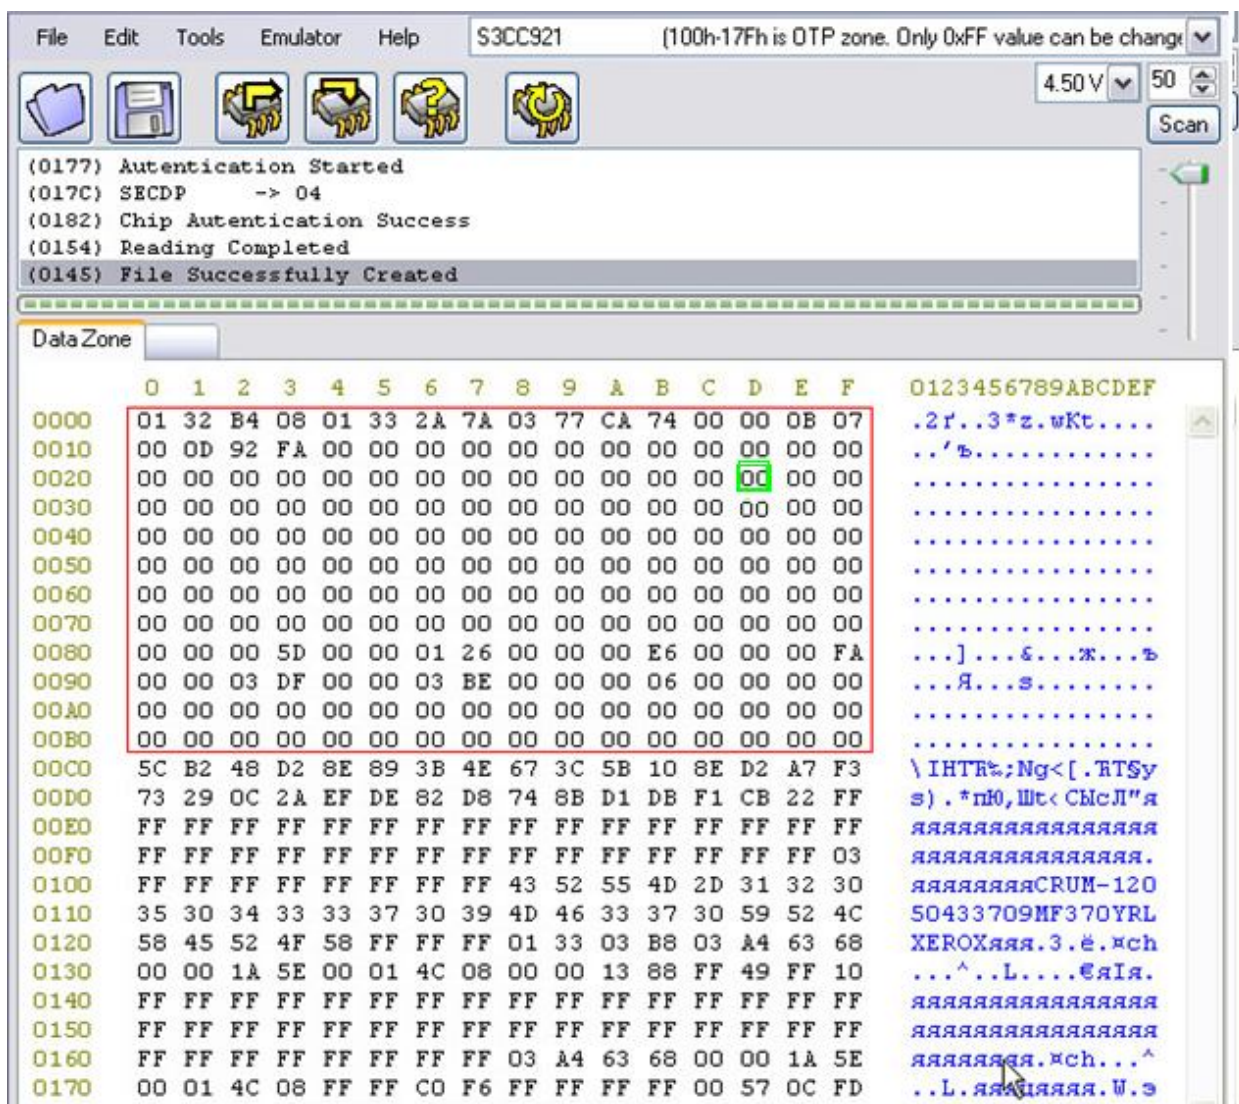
File Edit Tools Emulator Help S3CC921 (100h-17Fh is OTP zone. Only 0xFF value can be chang

4.50 V 50

Scan

(0177) Autentication Started
(017C) SECDP -> 04
(0182) Chip Autentication Success
(0154) Reading Completed
(0145) File Successfully Created

Data Zone

| | 0 | 1 | 2 | 3 | 4 | 5 | 6 | 7 | 8 | 9 | A | B | C | D | E | F | 0123456789ABCDEF |
|---|---|---|---|---|---|---|---|---|---|---|---|---|---|---|---|---|---|
| 0000 | 01 | 32 | B4 | 08 | 01 | 33 | 2A | 7A | 03 | 77 | CA | 74 | 00 | 00 | 0B | 07 | .2ґ..3*z.wКt.... |
| 0010 | 00 | 0D | 92 | FA | 00 | 00 | 00 | 00 | 00 | 00 | 00 | 00 | 00 | 00 | 00 | 00 | ..'ъ............ |
| 0020 | 00 | 00 | 00 | 00 | 00 | 00 | 00 | 00 | 00 | 00 | 00 | 00 | 00 | 00 | 00 | 00 | ................ |
| 0030 | 00 | 00 | 00 | 00 | 00 | 00 | 00 | 00 | 00 | 00 | 00 | 00 | 00 | 00 | 00 | 00 | ................ |
| 0040 | 00 | 00 | 00 | 00 | 00 | 00 | 00 | 00 | 00 | 00 | 00 | 00 | 00 | 00 | 00 | 00 | ................ |
| 0050 | 00 | 00 | 00 | 00 | 00 | 00 | 00 | 00 | 00 | 00 | 00 | 00 | 00 | 00 | 00 | 00 | ................ |
| 0060 | 00 | 00 | 00 | 00 | 00 | 00 | 00 | 00 | 00 | 00 | 00 | 00 | 00 | 00 | 00 | 00 | ................ |
| 0070 | 00 | 00 | 00 | 00 | 00 | 00 | 00 | 00 | 00 | 00 | 00 | 00 | 00 | 00 | 00 | 00 | ................ |
| 0080 | 00 | 00 | 00 | 5D | 00 | 00 | 01 | 26 | 00 | 00 | 00 | E6 | 00 | 00 | 00 | FA | ...]....&...ж...ъ |
| 0090 | 00 | 00 | 03 | DF | 00 | 00 | 03 | BE | 00 | 00 | 00 | 06 | 00 | 00 | 00 | 00 | ...Я...ѕ........ |
| 00A0 | 00 | 00 | 00 | 00 | 00 | 00 | 00 | 00 | 00 | 00 | 00 | 00 | 00 | 00 | 00 | 00 | ................ |
| 00B0 | 00 | 00 | 00 | 00 | 00 | 00 | 00 | 00 | 00 | 00 | 00 | 00 | 00 | 00 | 00 | 00 | ................ |
| 00C0 | 5C | B2 | 48 | D2 | 8E | 89 | 3B | 4E | 67 | 3C | 5B | 10 | 8E | D2 | A7 | F3 | \IHTЋ‰;Ng<[.ЋТ§у |
| 00D0 | 73 | 29 | 0C | 2A | EF | DE | 82 | D8 | 74 | 8B | D1 | DB | F1 | CB | 22 | FF | s).*пЮ‚Шt‹СЫсЛ"я |
| 00E0 | FF | FF | FF | FF | FF | FF | FF | FF | FF | FF | FF | FF | FF | FF | FF | FF | яяяяяяяяяяяяяяяя |
| 00F0 | FF | FF | FF | FF | FF | FF | FF | FF | FF | FF | FF | FF | FF | FF | FF | 03 | яяяяяяяяяяяяяяя. |
| 0100 | FF | FF | FF | FF | FF | FF | FF | FF | 43 | 52 | 55 | 4D | 2D | 31 | 32 | 30 | яяяяяяяяCRUM-120 |
| 0110 | 35 | 30 | 34 | 33 | 33 | 37 | 30 | 39 | 4D | 46 | 33 | 37 | 30 | 59 | 52 | 4C | 50433709MF370YRL |
| 0120 | 58 | 45 | 52 | 4F | 58 | FF | FF | FF | 01 | 33 | 03 | B8 | 03 | A4 | 63 | 68 | XEROXяяя.3.ё.¤ch |
| 0130 | 00 | 00 | 1A | 5E | 00 | 01 | 4C | 08 | 00 | 00 | 13 | 88 | FF | 49 | FF | 10 | ...^..L....€яIя. |
| 0140 | FF | FF | FF | FF | FF | FF | FF | FF | FF | FF | FF | FF | FF | FF | FF | FF | яяяяяяяяяяяяяяяя |
| 0150 | FF | FF | FF | FF | FF | FF | FF | FF | FF | FF | FF | FF | FF | FF | FF | FF | яяяяяяяяяяяяяяяя |
| 0160 | FF | FF | FF | FF | FF | FF | FF | FF | 03 | A4 | 63 | 68 | 00 | 00 | 1A | 5E | яяяяяяяя.¤ch...^ |
| 0170 | 00 | 01 | 4C | 08 | FF | FF | C0 | F6 | FF | FF | FF | FF | 00 | 57 | 0C | FD | ..L.яяАцяяяя.W.э |